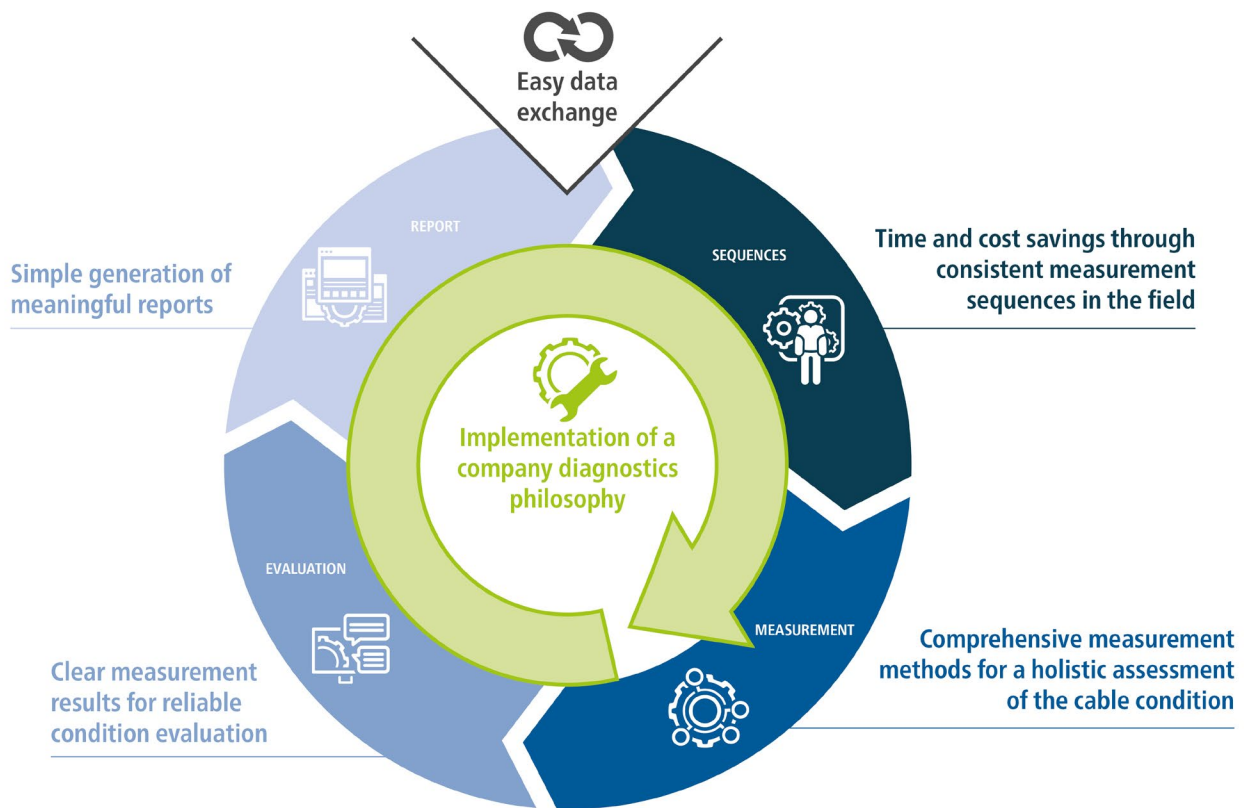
Easy data exchange

REPORT

Simple generation of meaningful reports

SEQUENCES

Time and cost savings through consistent measurement sequences in the field

Implementation of a company diagnostics philosophy

EVALUATION

MEASUREMENT

Comprehensive measurement methods for a holistic assessment of the cable condition

Clear measurement results for reliable condition evaluation